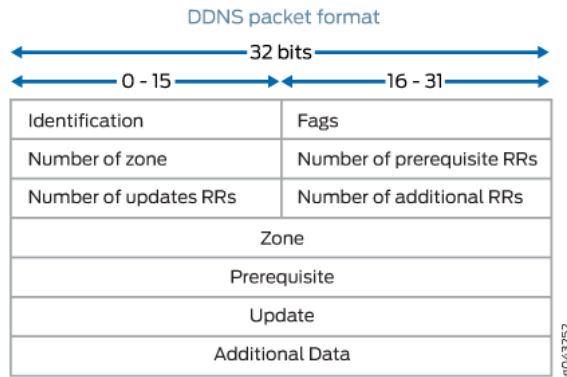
DDNS packet format

32 bits

0 - 15

16 - 31

| Identification | Fags |
|---|---|
| Number of zone | Number of prerequisite RRs |
| Number of updates RRs | Number of additional RRs |
| Zone | |
| Prerequisite | |
| Update | |
| Additional Data | |

g043252